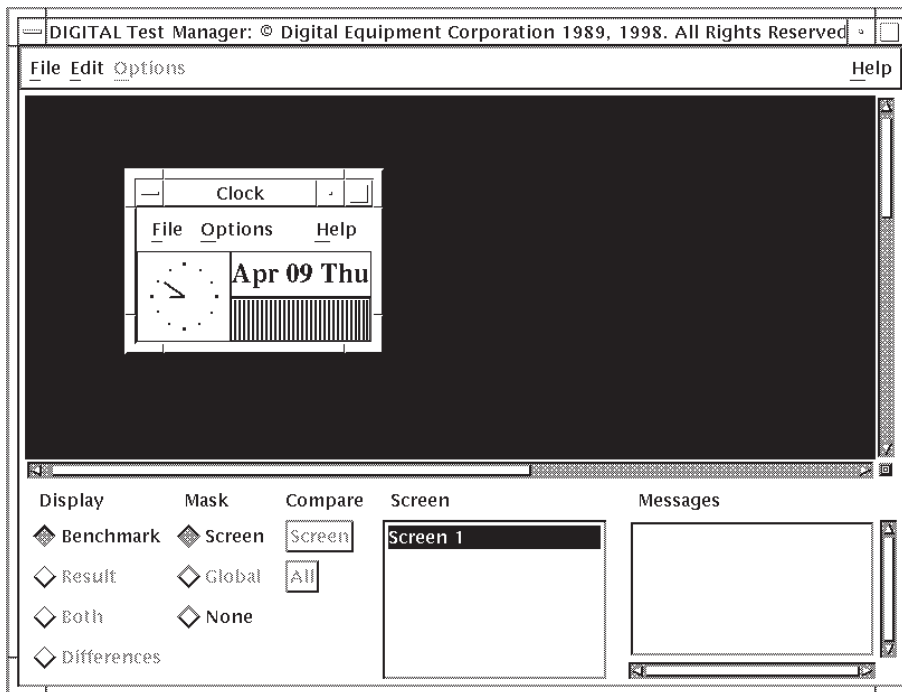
DIGITAL Test Manager: © Digital Equipment Corporation 1989, 1998. All Rights Reserved

File Edit Options Help

Clock

File Options Help

Apr 09 Thu

Display
Benchmark
Result
Both
Differences

Mask
Screen
Global
None

Compare
Screen
All

Screen
Screen 1

Messages